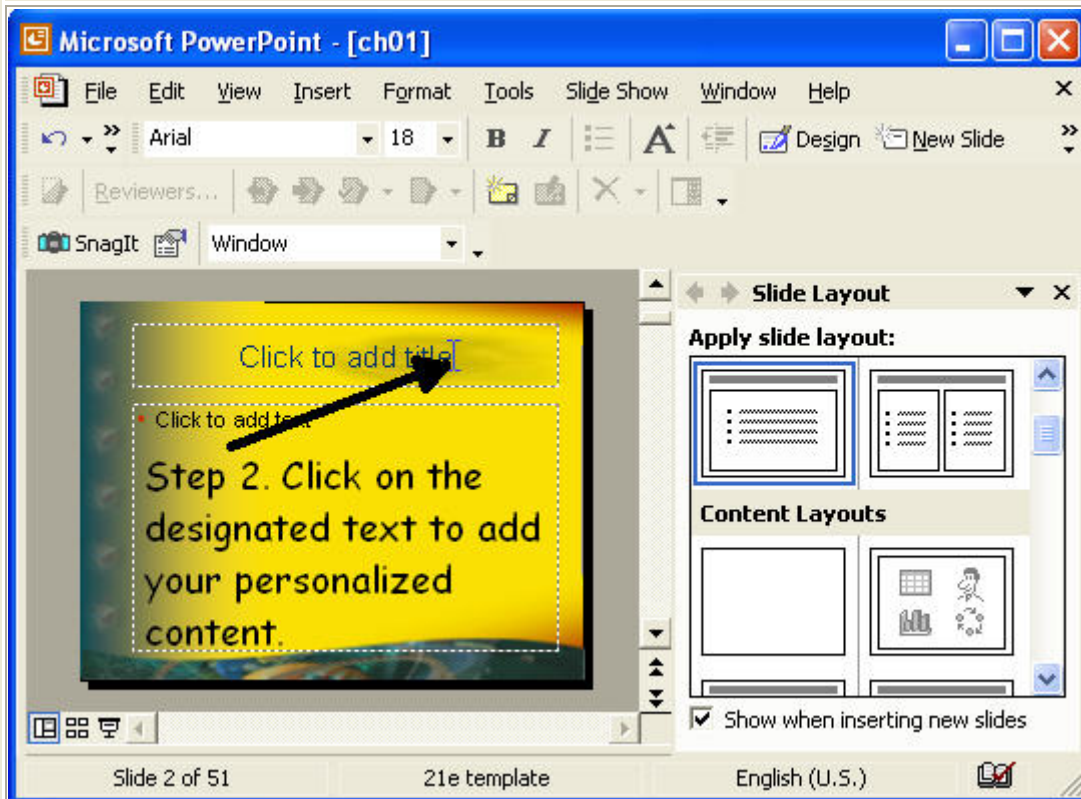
Microsoft PowerPoint - [ch01]

File Edit View Insert Format Tools Slide Show Window Help

Arial 18 B I Design New Slide

Reviewers...

SnagIt Window

Click to add title

Click to add text

Step 2. Click on the designated text to add your personalized content.

Slide Layout

Apply slide layout:

Content Layouts

Show when inserting new slides

Slide 2 of 51 21e template English (U.S.)